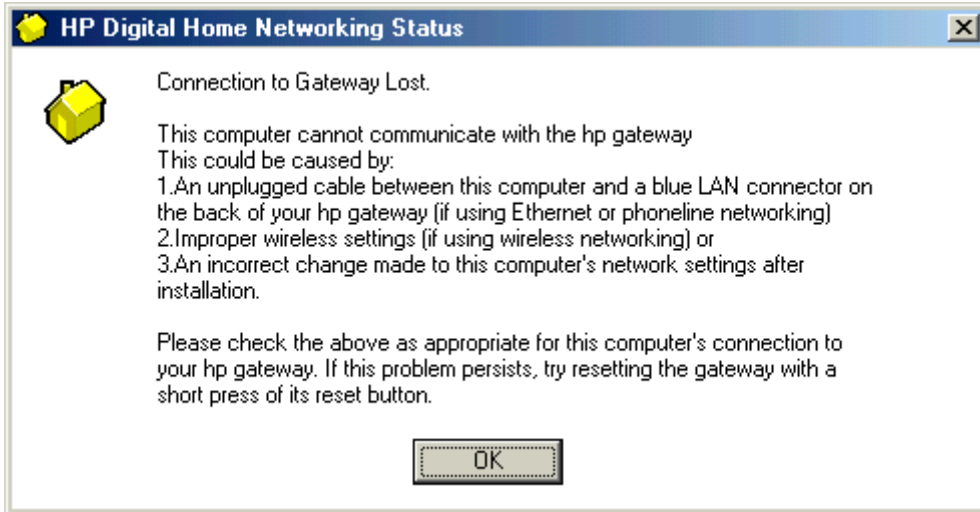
HP Digital Home Networking Status

Connection to Gateway Lost.

This computer cannot communicate with the hp gateway
This could be caused by:
1.An unplugged cable between this computer and a blue LAN connector on the back of your hp gateway (if using Ethernet or phoneline networking)
2.Improper wireless settings (if using wireless networking) or
3.An incorrect change made to this computer's network settings after installation.

Please check the above as appropriate for this computer's connection to your hp gateway. If this problem persists, try resetting the gateway with a short press of its reset button.

OK